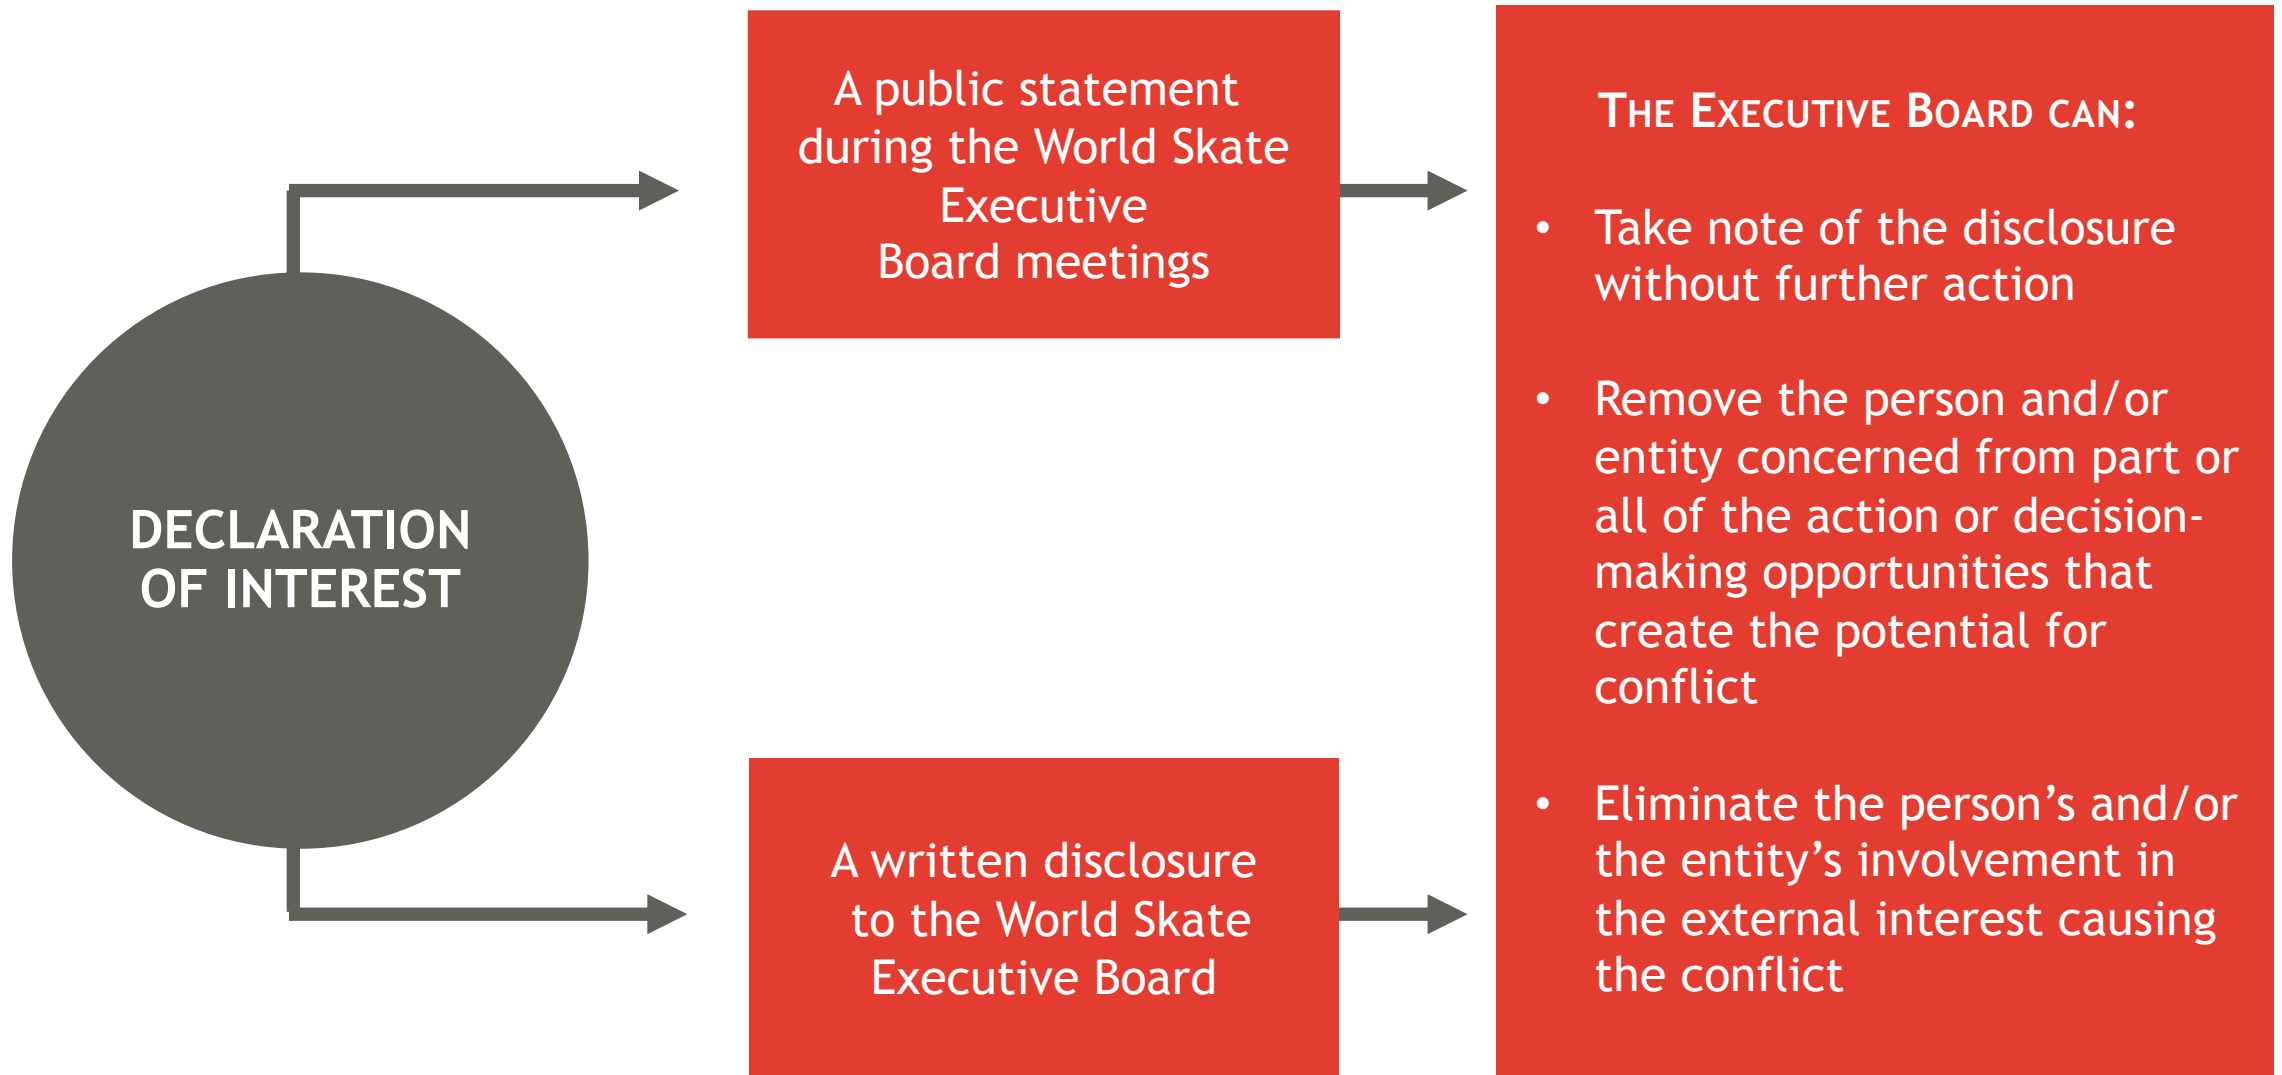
DECLARATION OF INTEREST

A public statement during the World Skate Executive Board meetings

A written disclosure to the World Skate Executive Board

THE EXECUTIVE BOARD CAN:

- Take note of the disclosure without further action
- Remove the person and/or entity concerned from part or all of the action or decision-making opportunities that create the potential for conflict
- Eliminate the person's and/or the entity's involvement in the external interest causing the conflict